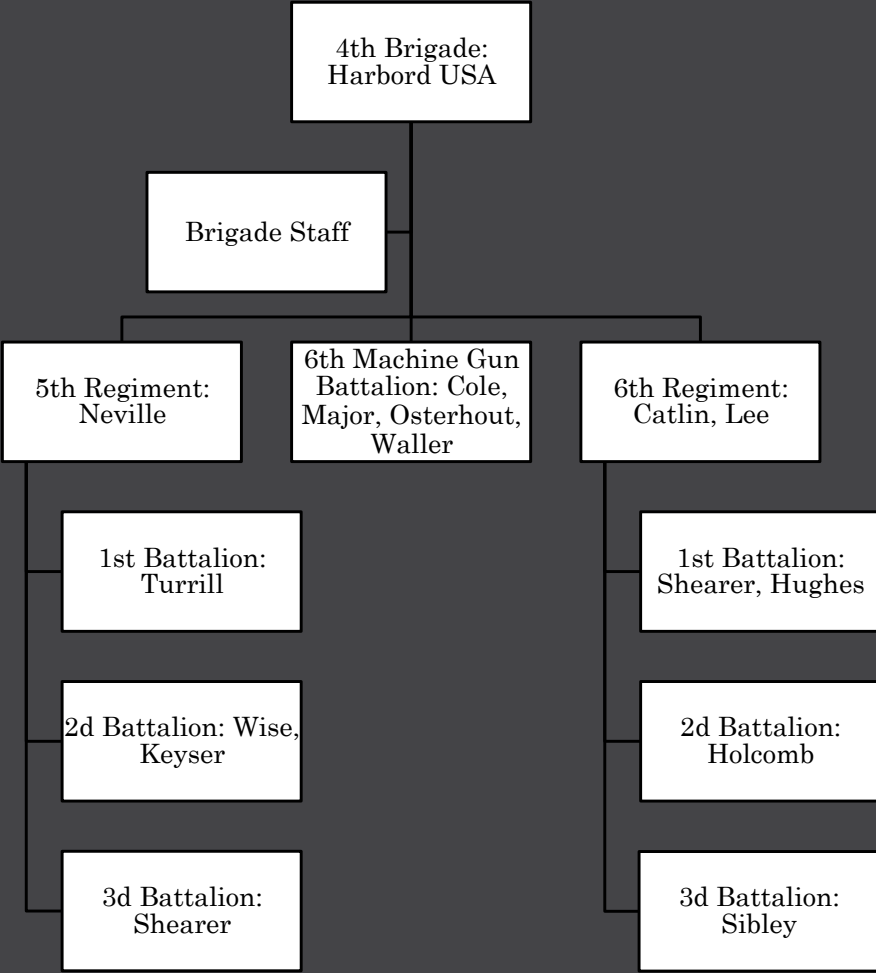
4th Brigade: Harbord USA

Brigade Staff

5th Regiment: Neville

6th Machine Gun Battalion: Cole, Major, Osterhout, Waller

6th Regiment: Catlin, Lee

1st Battalion: Turrill

2d Battalion: Wise, Keyser

3d Battalion: Shearer

1st Battalion: Shearer, Hughes

2d Battalion: Holcomb

3d Battalion: Sibley